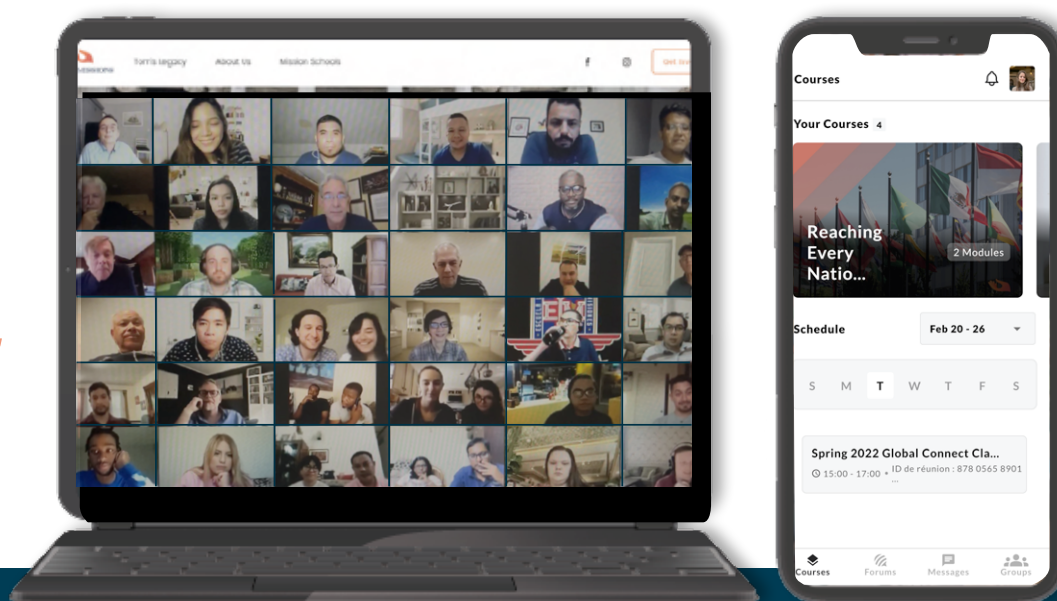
Torri's Legacy About Us Mission Schools

Get Inv

Courses

Your Courses 4

Reaching Every Natio...

2 Modules

Schedule

Feb 20 - 26

S M T W T F S

Spring 2022 Global Connect Cla...

15:00 - 17:00 • ID de réunion : 878 0565 8901 ...

Courses Forums Messages Groups